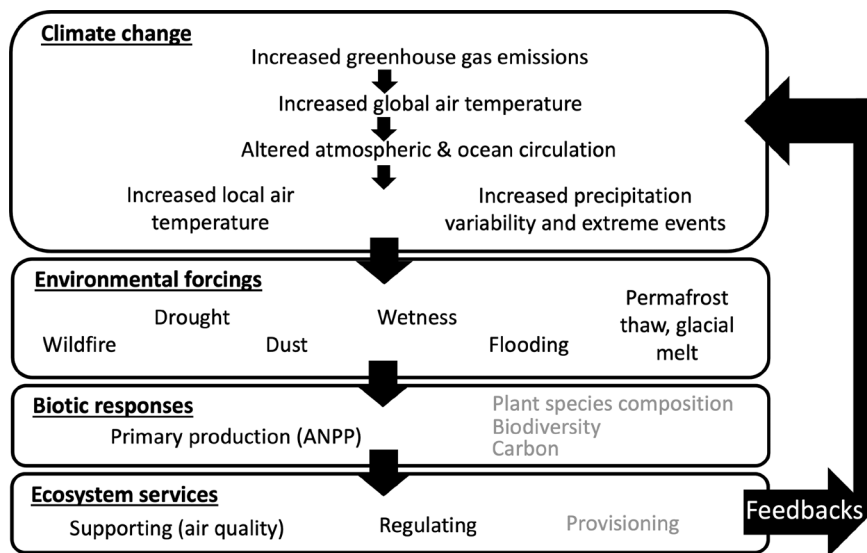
Climate change

Increased greenhouse gas emissions

Increased global air temperature

Altered atmospheric & ocean circulation

Increased local air temperature

Increased precipitation variability and extreme events

Environmental forcings

Wildfire

Drought

Dust

Wetness

Flooding

Permafrost thaw, glacial melt

Biotic responses

Primary production (ANPP)

Plant species composition
Biodiversity
Carbon

Ecosystem services

Supporting (air quality)

Regulating

Provisioning

Feedbacks